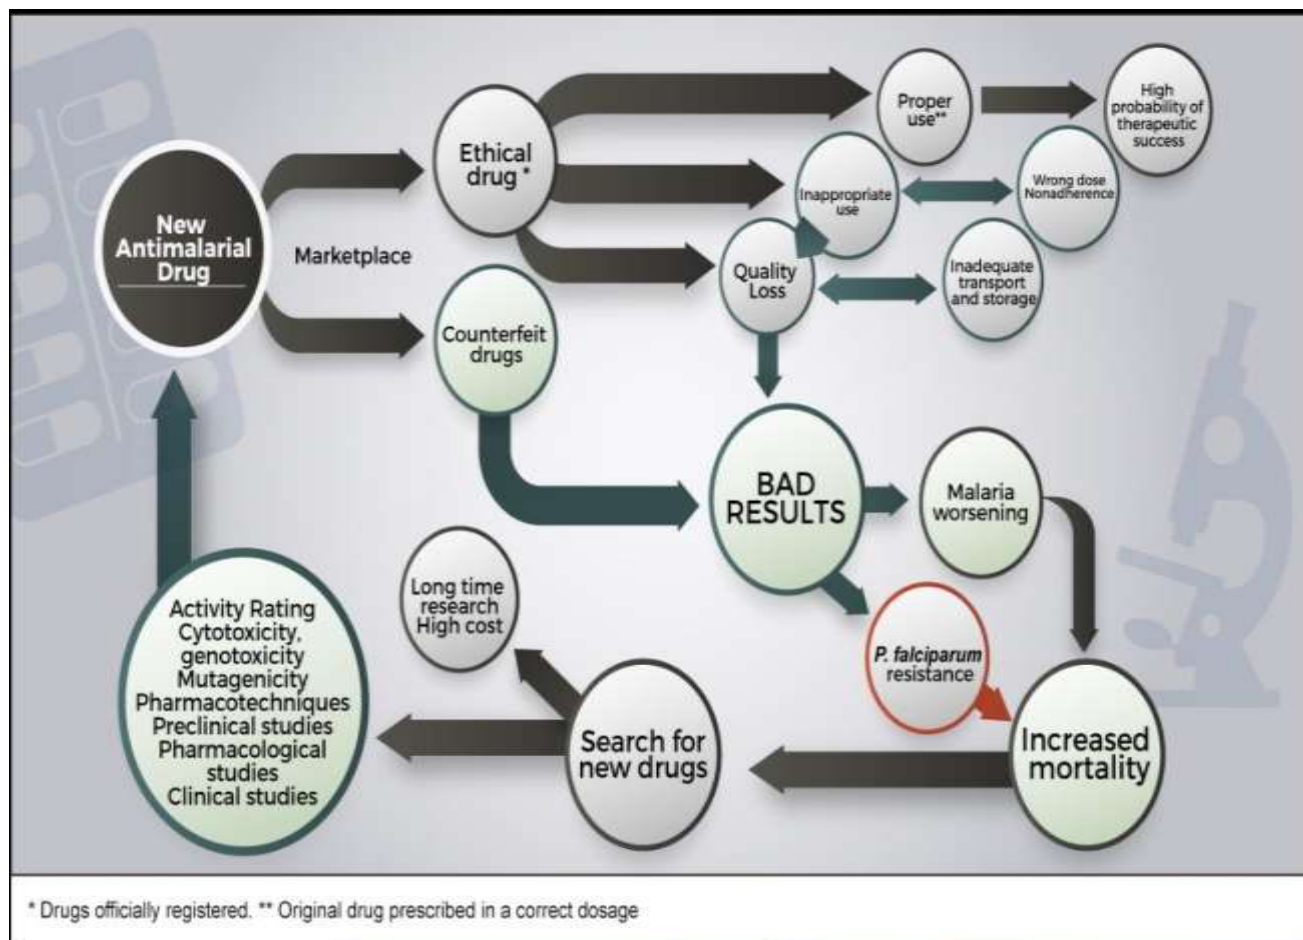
New Antimalarial Drug

Marketplace

Ethical drug *

Counterfeit drugs

Proper use**

High probability of therapeutic success

Inappropriate use

Wrong dose Nonadherence

Quality Loss

Inadequate transport and storage

BAD RESULTS

Malaria worsening

P. falciparum resistance

Increased mortality

Search for new drugs

Long time research High cost

Activity Rating Cytotoxicity, genotoxicity Mutagenicity Pharmacotechniques Preclinical studies Pharmacological studies Clinical studies

* Drugs officially registered. ** Original drug prescribed in a correct dosage